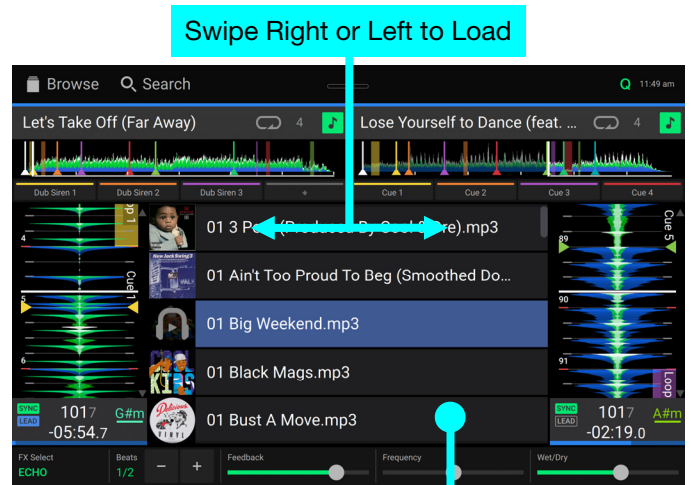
Swipe Right or Left to Load

Browse Search Q 11:49 am

Let's Take Off (Far Away) 4

Lose Yourself to Dance (feat. ... 4

Dub Siren 1 Dub Siren 2 Dub Siren 3 +

Cue 1 Cue 2 Cue 3 Cue 4

4 Loop 1 5 Cue 1 6

89 Cue 5 90 91 Loop

01 3 P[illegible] (Produced By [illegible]).mp3

01 Ain't Too Proud To Beg (Smoothed Do...

01 Big Weekend.mp3

01 Black Mags.mp3

01 Bust A Move.mp3

SYNC LEAD 1017 G#m -05:54.7

SYNC LEAD 1017 A#m -02:19.0

FX Select ECHO Beats 1/2 − + Feedback Frequency Wet/Dry